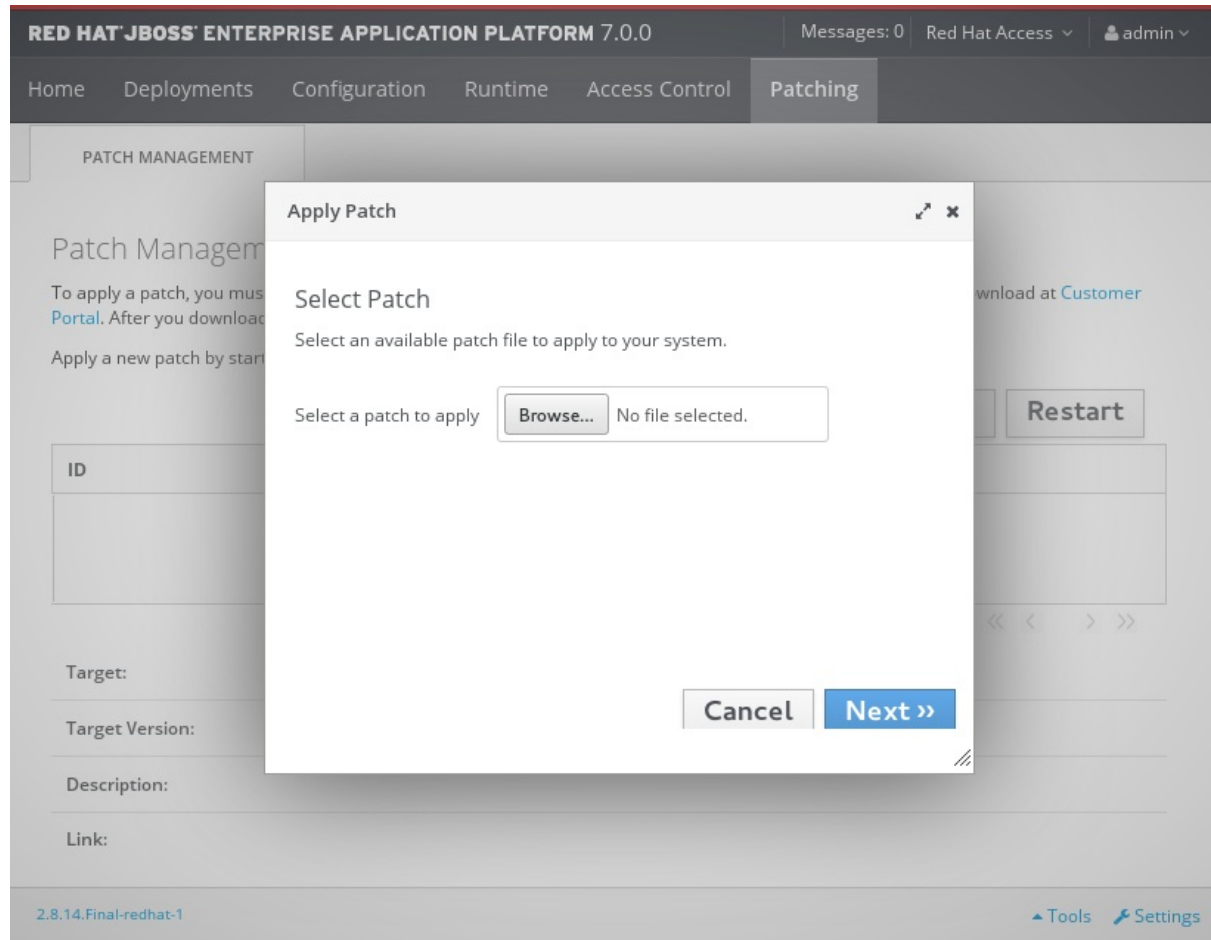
RED HAT JBOSS ENTERPRISE APPLICATION PLATFORM 7.0.0 | Messages: 0 | Red Hat Access | admin

Home | Deployments | Configuration | Runtime | Access Control | Patching

PATCH MANAGEMENT

Patch Managem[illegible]

To apply a patch, you mus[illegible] wnload at Customer Portal. After you downloa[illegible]

Apply a new patch by start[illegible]

Restart

ID

Target:

Target Version:

Description:

Link:

Apply Patch

Select Patch

Select an available patch file to apply to your system.

Select a patch to apply Browse... No file selected.

Cancel Next »

2.8.14.Final-redhat-1

Tools Settings